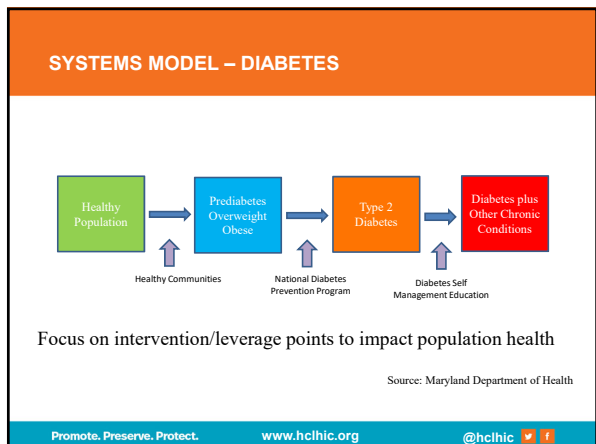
SYSTEMS MODEL – DIABETES

Healthy Population

Prediabetes Overweight Obese

Type 2 Diabetes

Diabetes plus Other Chronic Conditions

Healthy Communities

National Diabetes Prevention Program

Diabetes Self Management Education

Focus on intervention/leverage points to impact population health

Source: Maryland Department of Health

Promote. Preserve. Protect.

www.hclhic.org

@hclhic